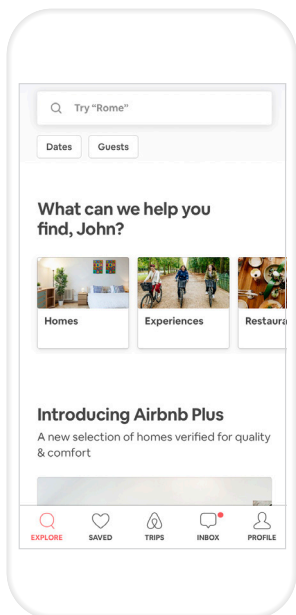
Try "Rome"

Dates Guests

What can we help you find, John?

Homes

Experiences

Restaura

Introducing Airbnb Plus

A new selection of homes verified for quality & comfort

EXPLORE SAVED TRIPS INBOX PROFILE